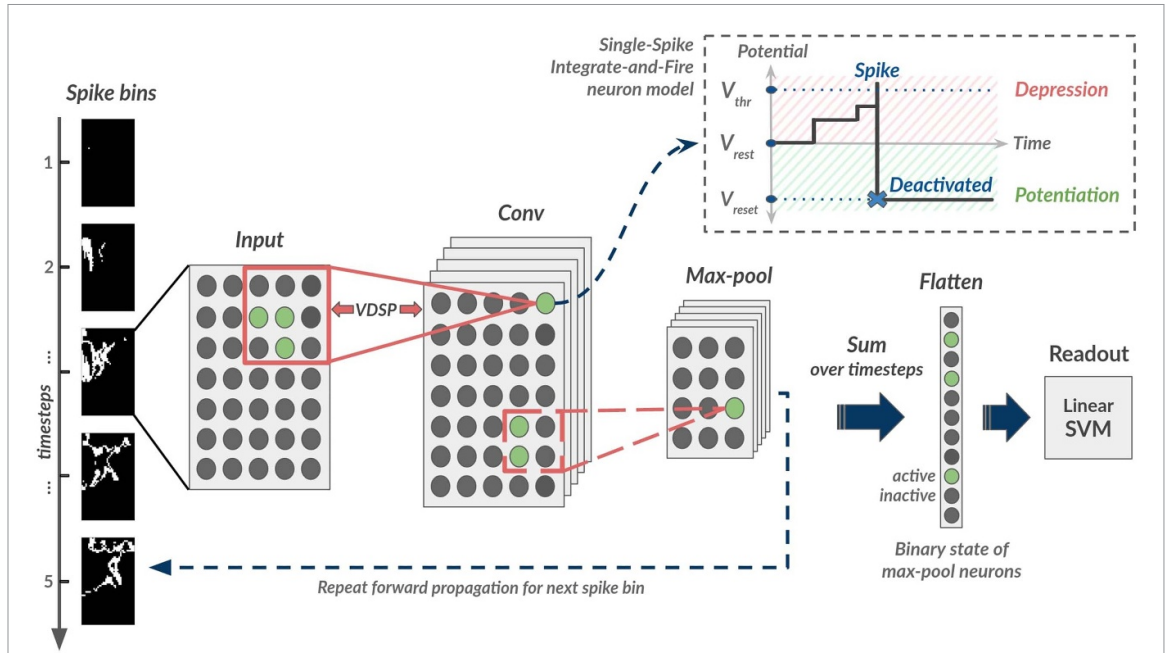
Single-Spike Integrate-and-Fire neuron model

Potential

Spike

$V_{thr}$

Depression

$V_{rest}$

Time

$V_{reset}$

Deactivated

Potentiation

Spike bins

1

2

⋮

⋮

5

timesteps

Input

VDSP

Conv

Max-pool

Flatten

Sum over timesteps

Readout

Linear SVM

active
inactive

Binary state of max-pool neurons

Repeat forward propagation for next spike bin